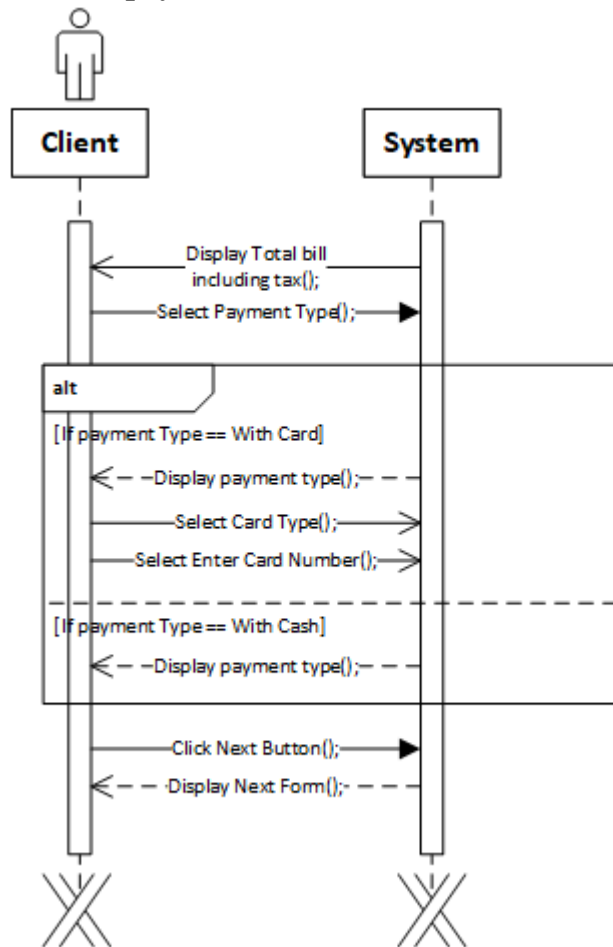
Client

System

Display Total bill including tax();

Select Payment Type();

alt

[If payment Type == With Card]

Display payment type();

Select Card Type();

Select Enter Card Number();

[If payment Type == With Cash]

Display payment type();

Click Next Button();

Display Next Form();